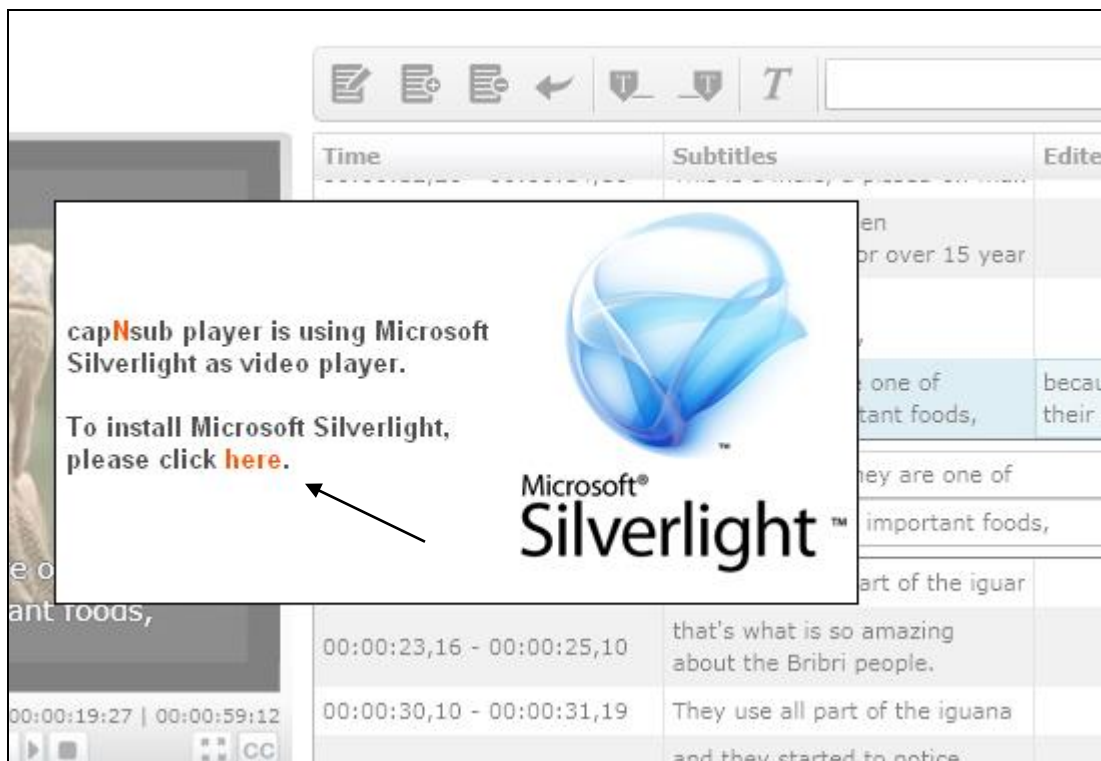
| Time | Subtitles | Edite |
|---|---|---|
| | en<br>or over 15 year | |
| | one of<br>tant foods, | becau<br>their |
| | ey are one of | |
| | important foods, | |
| | art of the iguar | |
| 00:00:23,16 - 00:00:25,10 | that's what is so amazing about the Bribri people. | |
| 00:00:30,10 - 00:00:31,19 | They use all part of the iguana | |
| | and they started to notice | |

capNsub player is using Microsoft Silverlight as video player.

To install Microsoft Silverlight, please click here.

Microsoft® Silverlight™

e o
ant foods,

00:00:19:27 | 00:00:59:12

CC